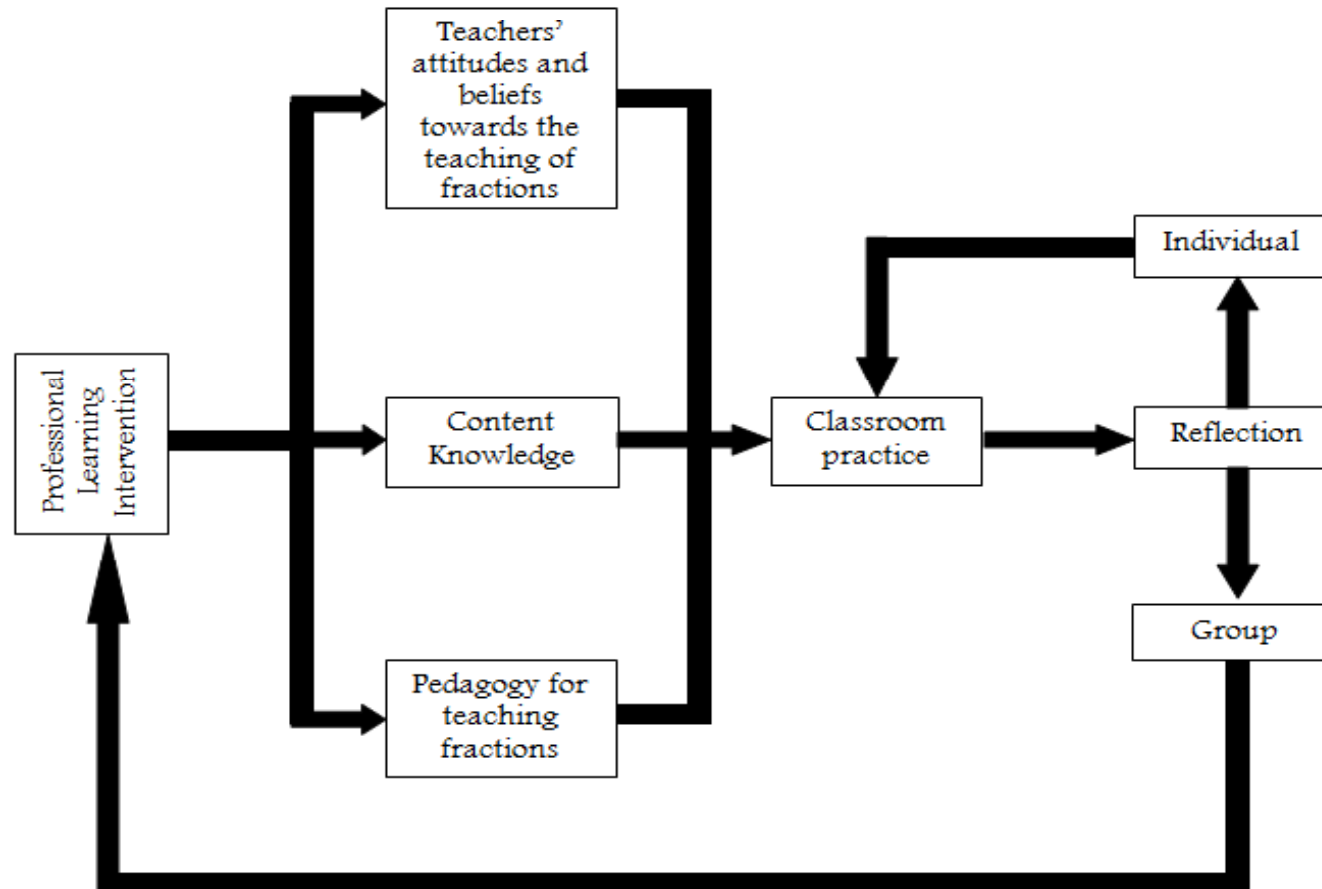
Professional Learning Intervention

Teachers' attitudes and beliefs towards the teaching of fractions

Content Knowledge

Pedagogy for teaching fractions

Classroom practice

Individual

Reflection

Group